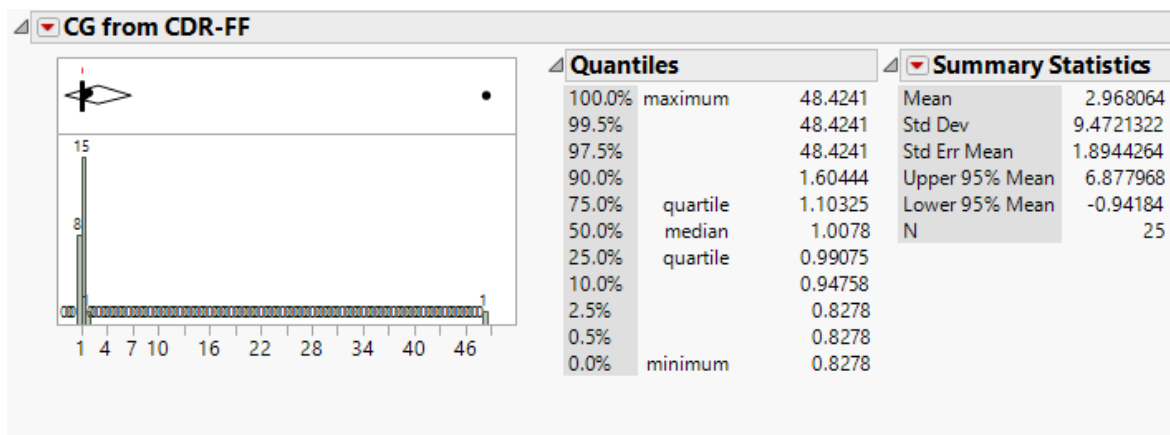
CG from CDR-FF

15
8
1
1 4 7 10 16 22 28 34 40 46

Quantiles

| | | |
|---|---|---|
| 100.0% | maximum | 48.4241 |
| 99.5% | | 48.4241 |
| 97.5% | | 48.4241 |
| 90.0% | | 1.60444 |
| 75.0% | quartile | 1.10325 |
| 50.0% | median | 1.0078 |
| 25.0% | quartile | 0.99075 |
| 10.0% | | 0.94758 |
| 2.5% | | 0.8278 |
| 0.5% | | 0.8278 |
| 0.0% | minimum | 0.8278 |

Summary Statistics

| | |
|---|---|
| Mean | 2.968064 |
| Std Dev | 9.4721322 |
| Std Err Mean | 1.8944264 |
| Upper 95% Mean | 6.877968 |
| Lower 95% Mean | -0.94184 |
| N | 25 |